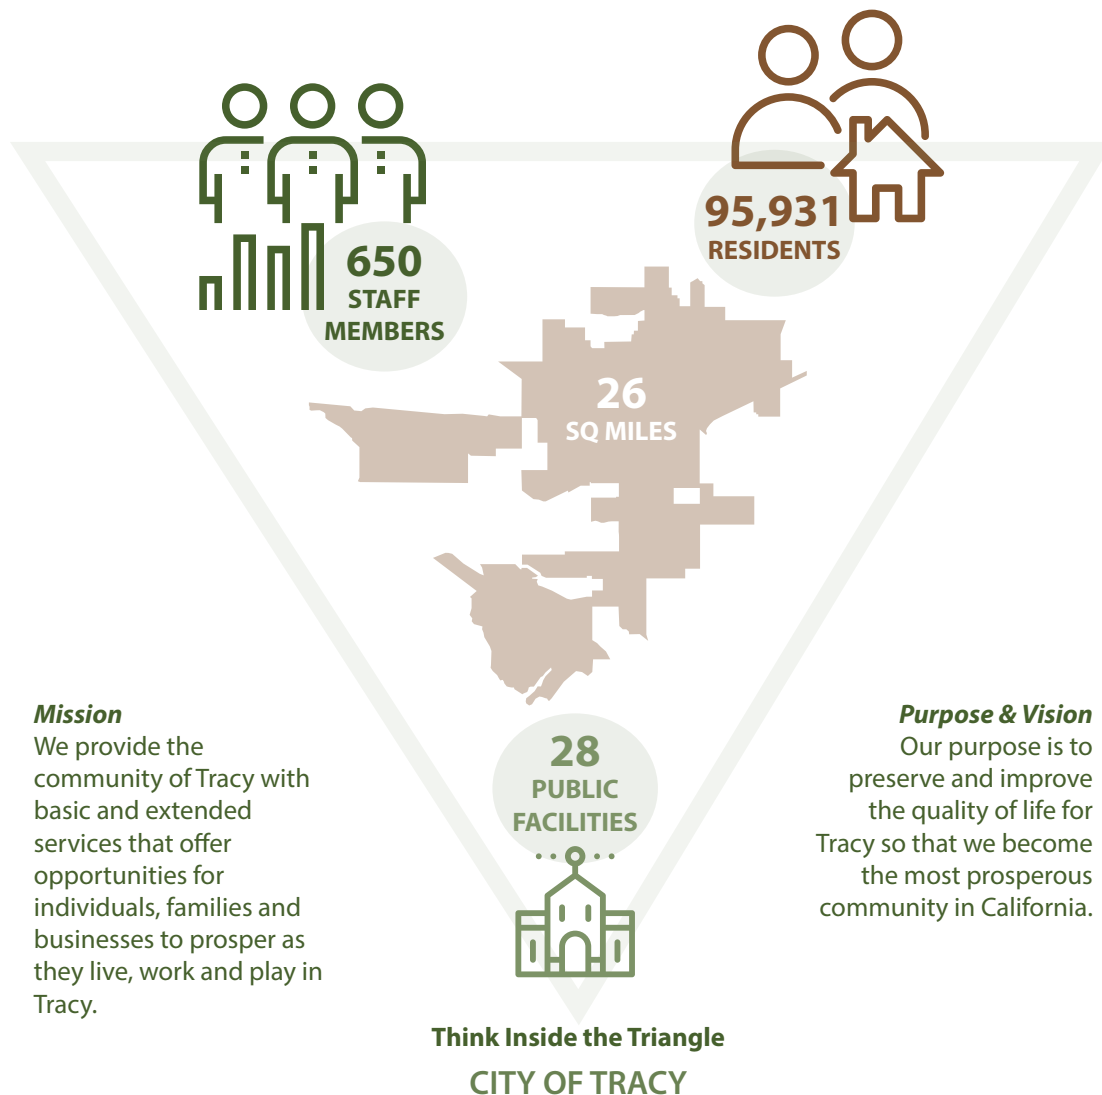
650
STAFF
MEMBERS

95,931
RESIDENTS

26
SQ MILES

*Mission*
We provide the community of Tracy with basic and extended services that offer opportunities for individuals, families and businesses to prosper as they live, work and play in Tracy.

28
PUBLIC
FACILITIES

*Purpose & Vision*
Our purpose is to preserve and improve the quality of life for Tracy so that we become the most prosperous community in California.

Think Inside the Triangle
CITY OF TRACY